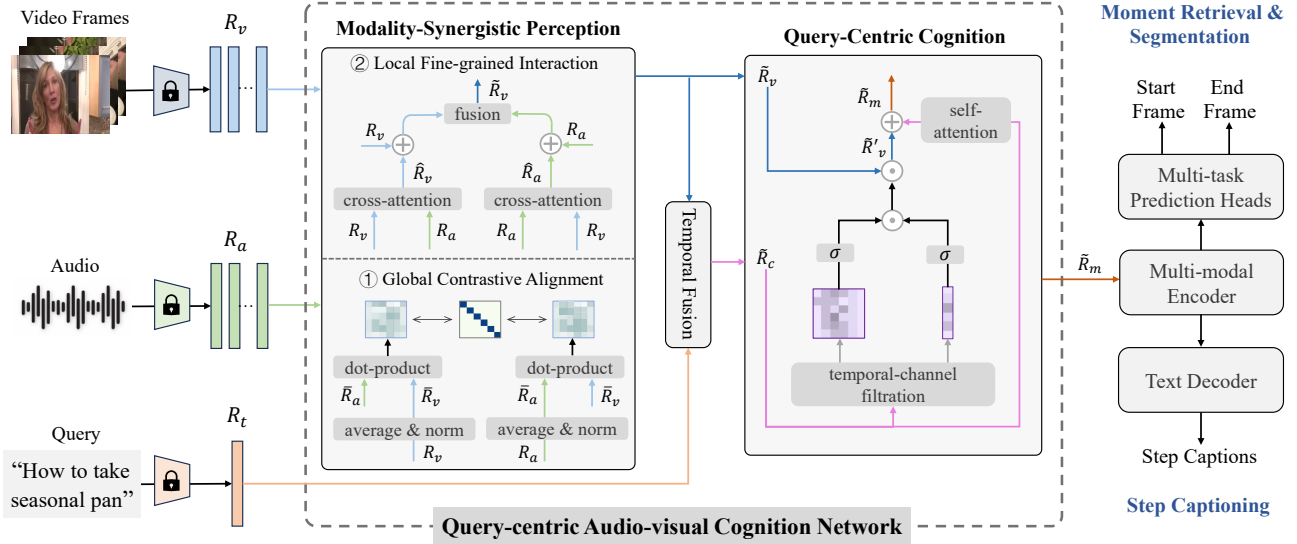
Video Frames

$R_v$

Audio

$R_a$

Query

"How to take seasonal pan"

$R_t$

Modality-Synergistic Perception

② Local Fine-grained Interaction

$\tilde{R}_v$

fusion

$R_v$

$R_a$

$\hat{R}_v$

$\hat{R}_a$

cross-attention

cross-attention

$R_v$ $R_a$

$R_a$ $R_v$

① Global Contrastive Alignment

dot-product

dot-product

$\bar{R}_a$ $\bar{R}_v$

$\bar{R}_a$ $\bar{R}_v$

average & norm

average & norm

$R_v$

$R_a$

Temporal Fusion

Query-Centric Cognition

$\tilde{R}_v$

$\tilde{R}_m$

self-attention

$\tilde{R}'_v$

$\tilde{R}_c$

$\sigma$

$\sigma$

temporal-channel filtration

Query-centric Audio-visual Cognition Network

$\tilde{R}_m$

Moment Retrieval & Segmentation

Start Frame

End Frame

Multi-task Prediction Heads

Multi-modal Encoder

Text Decoder

Step Captions

Step Captioning